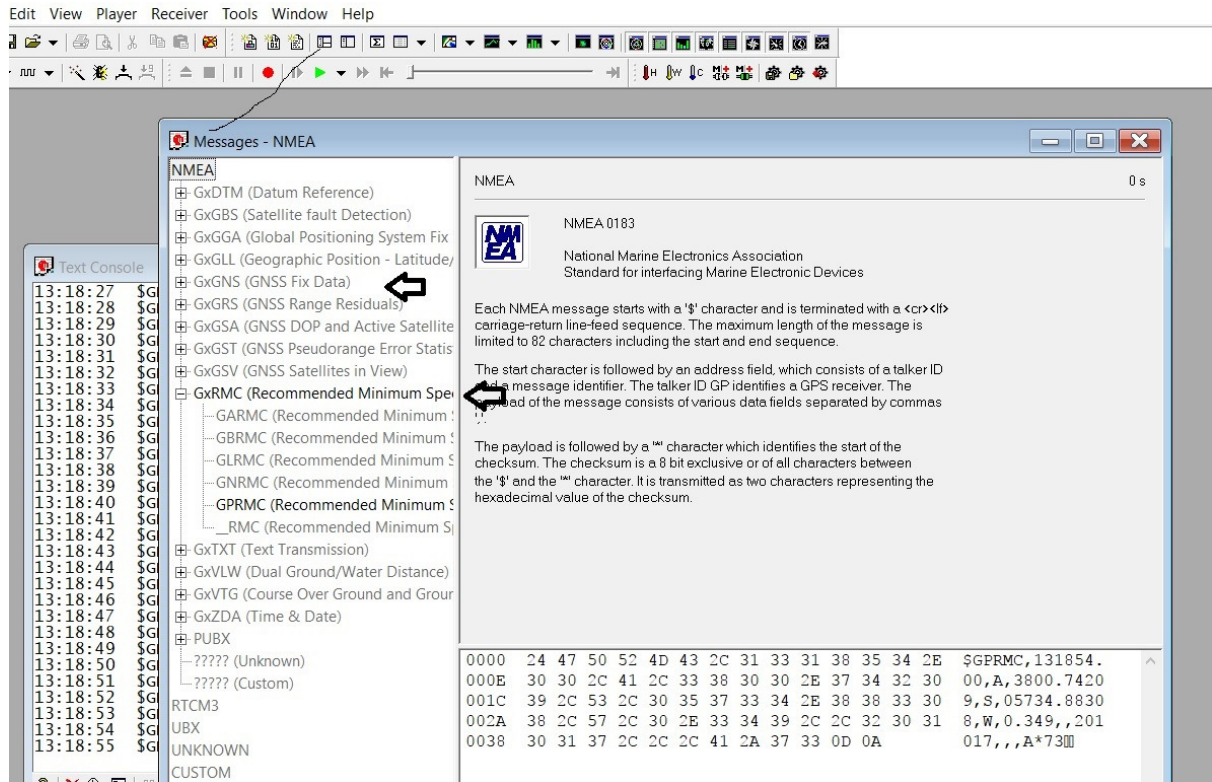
Edit View Player Receiver Tools Window Help

Messages - NMEA

NMEA
GxDTM (Datum Reference)
GxGBS (Satellite fault Detection)
GxGGA (Global Positioning System Fix
GxGLL (Geographic Position - Latitude/
GxGNS (GNSS Fix Data)
GxGRS (GNSS Range Residuals)
GxGSA (GNSS DOP and Active Satellite
GxGST (GNSS Pseudorange Error Statis
GxGSV (GNSS Satellites in View)
GxRMC (Recommended Minimum Spe
GARMC (Recommended Minimum
GBRMC (Recommended Minimum
GLRMC (Recommended Minimum
GNRMC (Recommended Minimum
GPRMC (Recommended Minimum
__RMC (Recommended Minimum S
GxTXT (Text Transmission)
GxVLW (Dual Ground/Water Distance)
GxVTG (Course Over Ground and Grour
GxZDA (Time & Date)
PUBX
????? (Unknown)
????? (Custom)
RTCM3
UBX
UNKNOWN
CUSTOM

Text Console
13:18:27 $G
13:18:28 $G
13:18:29 $G
13:18:30 $G
13:18:31 $G
13:18:32 $G
13:18:33 $G
13:18:34 $G
13:18:35 $G
13:18:36 $G
13:18:37 $G
13:18:38 $G
13:18:39 $G
13:18:40 $G
13:18:41 $G
13:18:42 $G
13:18:43 $G
13:18:44 $G
13:18:45 $G
13:18:46 $G
13:18:47 $G
13:18:48 $G
13:18:49 $G
13:18:50 $G
13:18:51 $G
13:18:52 $G
13:18:53 $G
13:18:54 $G
13:18:55 $G

NMEA 0 s

NMEA 0183

National Marine Electronics Association
Standard for interfacing Marine Electronic Devices

Each NMEA message starts with a '$' character and is terminated with a <cr><lf> carriage-return line-feed sequence. The maximum length of the message is limited to 82 characters including the start and end sequence.

The start character is followed by an address field, which consists of a talker ID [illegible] message identifier. The talker ID GP identifies a GPS receiver. The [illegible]load of the message consists of various data fields separated by commas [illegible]

The payload is followed by a '*' character which identifies the start of the checksum. The checksum is a 8 bit exclusive or of all characters between the '$' and the '*' character. It is transmitted as two characters representing the hexadecimal value of the checksum.

0000 24 47 50 52 4D 43 2C 31 33 31 38 35 34 2E $GPRMC,131854.
000E 30 30 2C 41 2C 33 38 30 30 2E 37 34 32 30 00,A,3800.7420
001C 39 2C 53 2C 30 35 37 33 34 2E 38 38 33 30 9,S,05734.8830
002A 38 2C 57 2C 30 2E 33 34 39 2C 2C 32 30 31 8,W,0.349,,201
0038 30 31 37 2C 2C 2C 41 2A 37 33 0D 0A 017,,,A*73